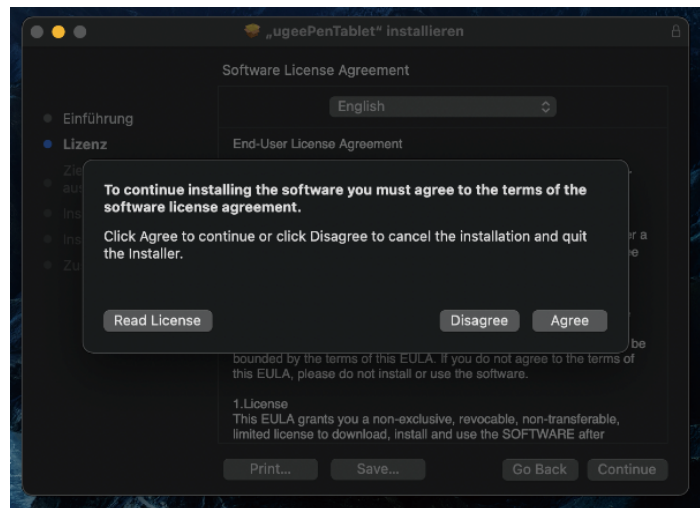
„ugeePenTablet“ installieren

Software License Agreement

Einführung
Lizenz
Zie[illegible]
aus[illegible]
Ins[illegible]
Ins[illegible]
Zu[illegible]

English

End-User License Agreement

To continue installing the software you must agree to the terms of the software license agreement.

Click Agree to continue or click Disagree to cancel the installation and quit the Installer.

Read License

Disagree

Agree

bounded by the terms of this EULA. If you do not agree to the terms of this EULA, please do not install or use the software.

1.License
This EULA grants you a non-exclusive, revocable, non-transferable, limited license to download, install and use the SOFTWARE after

Print...

Save...

Go Back

Continue